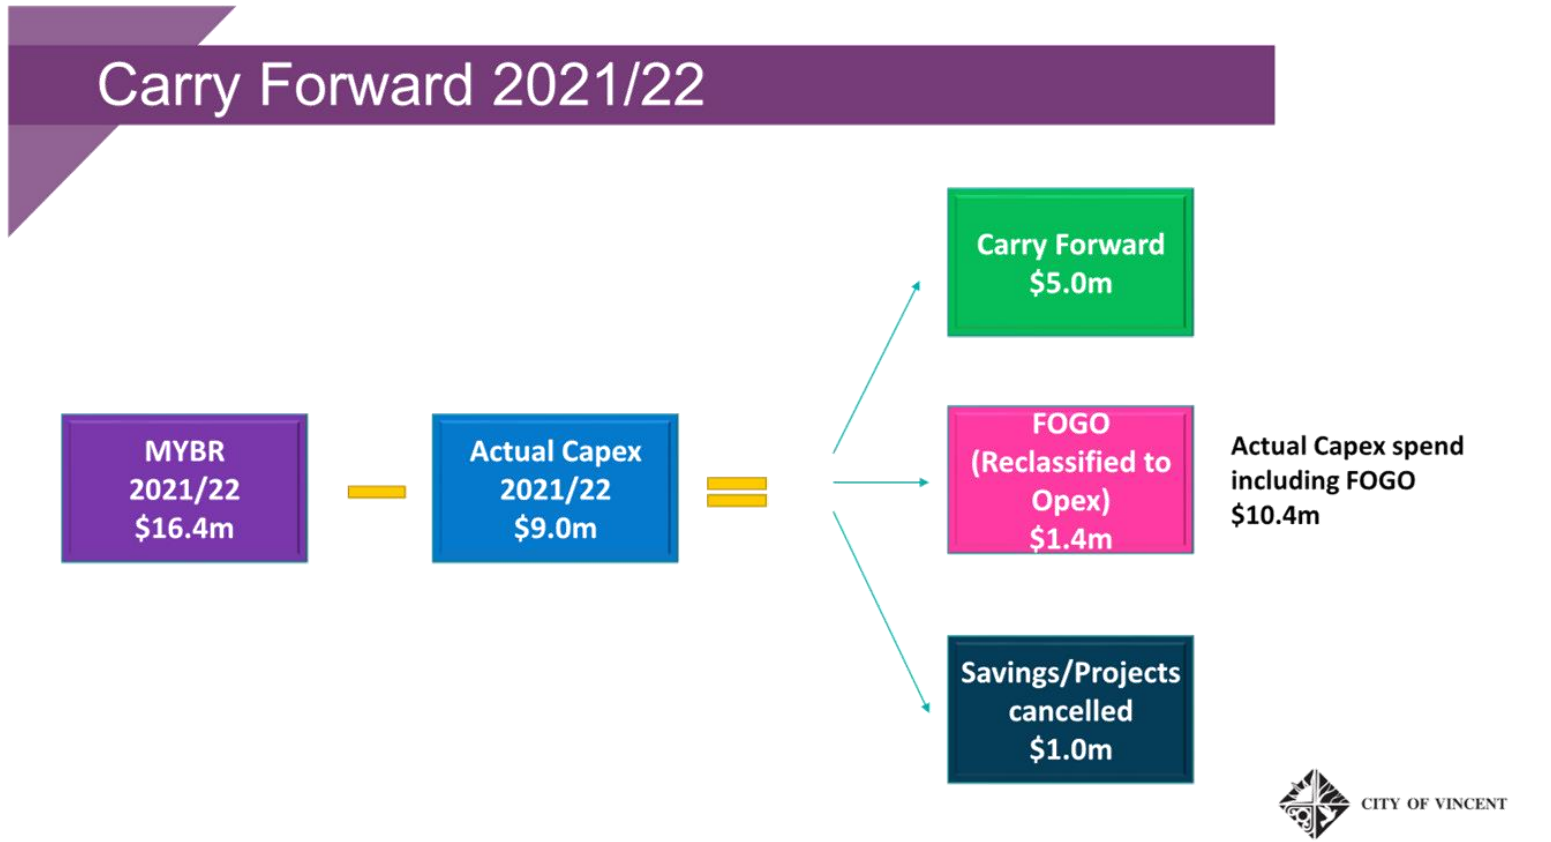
Carry Forward 2021/22

MYBR 2021/22 \$16.4m

Actual Capex 2021/22 \$9.0m

Carry Forward \$5.0m

FOGO (Reclassified to Opex) \$1.4m

Actual Capex spend including FOGO \$10.4m

Savings/Projects cancelled \$1.0m

CITY OF VINCENT